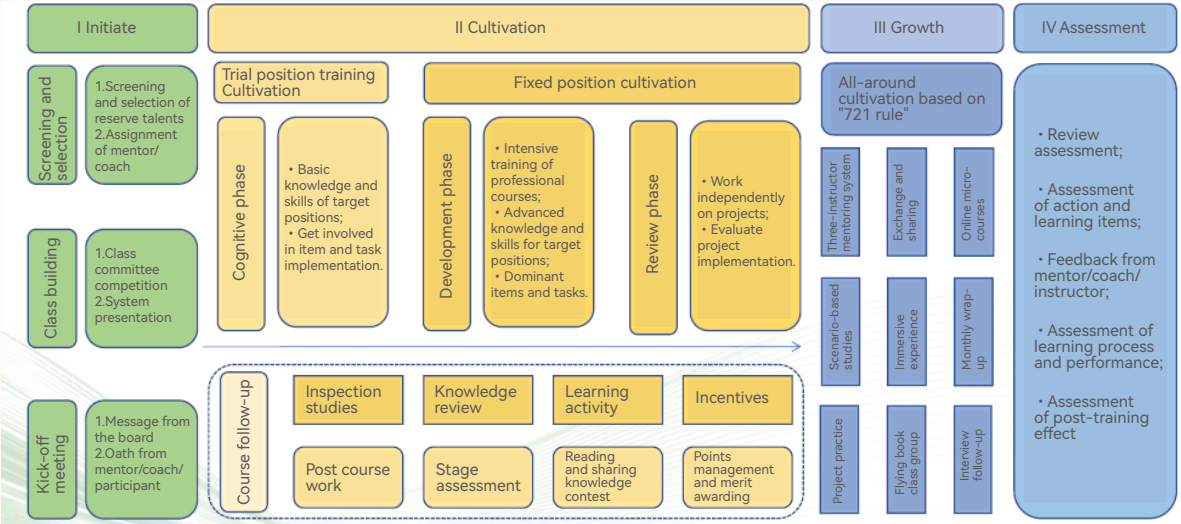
I Initiate

II Cultivation

III Growth

IV Assessment

Screening and selection

1.Screening and selection of reserve talents
2.Assignment of mentor/ coach

Class building

1.Class committee competition
2.System presentation

Kick-off meeting

1.Message from the board
2.Oath from mentor/coach/ participant

Trial position training Cultivation

Cognitive phase

• Basic knowledge and skills of target positions;
• Get involved in item and task implementation.

Fixed position cultivation

Development phase

• Intensive training of professional courses;
• Advanced knowledge and skills for target positions;
• Dominant items and tasks.

Review phase

• Work independently on projects;
• Evaluate project implementation.

Course follow-up

Inspection studies

Knowledge review

Learning activity

Incentives

Post course work

Stage assessment

Reading and sharing knowledge contest

Points management and merit awarding

All-around cultivation based on "721 rule"

Three-instructor mentoring system

Exchange and sharing

Online micro-courses

Scenario-based studies

Immersive experience

Monthly wrap-up

Project practice

Flying book class group

Interview follow-up

• Review assessment;

• Assessment of action and learning items;

• Feedback from mentor/coach/ instructor;

• Assessment of learning process and performance;

• Assessment of post-training effect